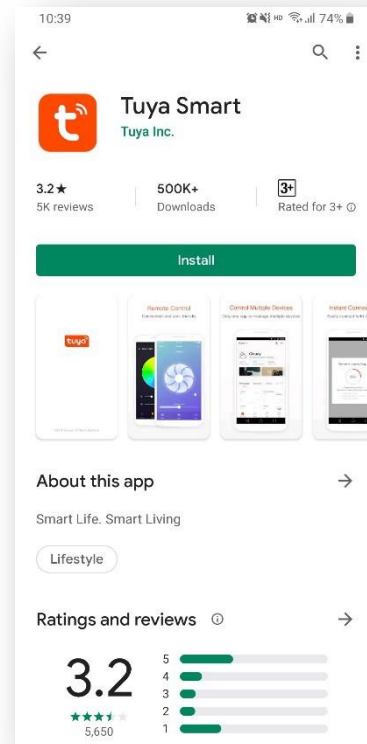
10:39

74%

Tuya Smart

Tuya Inc.

3.2★
5K reviews

500K+
Downloads

3+
Rated for 3+ ⓘ

Install

tuya

Remote Control

Control Multiple Devices

Instant Connect

About this app

Smart Life. Smart Living

Lifestyle

Ratings and reviews ⓘ

3.2

5,650

5
4
3
2
1